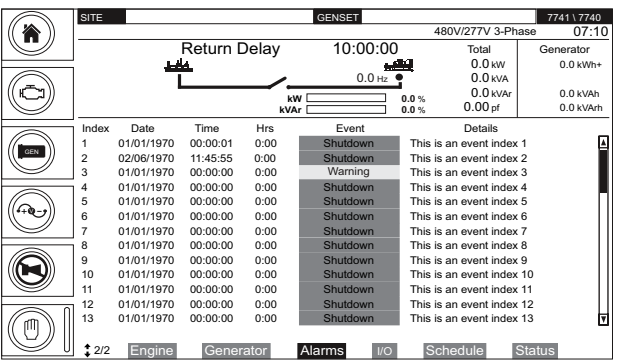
SITE GENSET 7741 \ 7740

480V/277V 3-Phase 07:10

Return Delay 10:00:00

Total Generator

0.0 kW 0.0 kWh+
0.0 kVA
0.0 Hz
0.0 kVAr 0.0 kVAh
kW 0.0 %
kVAr 0.0 %
0.00 pf 0.0 kVArh

GEN

| Index | Date | Time | Hrs | Event | Details |
|---|---|---|---|---|---|
| 1 | 01/01/1970 | 00:00:01 | 0:00 | Shutdown | This is an event index 1 |
| 2 | 02/06/1970 | 11:45:55 | 0:00 | Shutdown | This is an event index 2 |
| 3 | 01/01/1970 | 00:00:00 | 0:00 | Warning | This is an event index 3 |
| 4 | 01/01/1970 | 00:00:00 | 0:00 | Shutdown | This is an event index 4 |
| 5 | 01/01/1970 | 00:00:00 | 0:00 | Shutdown | This is an event index 5 |
| 6 | 01/01/1970 | 00:00:00 | 0:00 | Shutdown | This is an event index 6 |
| 7 | 01/01/1970 | 00:00:00 | 0:00 | Shutdown | This is an event index 7 |
| 8 | 01/01/1970 | 00:00:00 | 0:00 | Shutdown | This is an event index 8 |
| 9 | 01/01/1970 | 00:00:00 | 0:00 | Shutdown | This is an event index 9 |
| 10 | 01/01/1970 | 00:00:00 | 0:00 | Shutdown | This is an event index 10 |
| 11 | 01/01/1970 | 00:00:00 | 0:00 | Shutdown | This is an event index 11 |
| 12 | 01/01/1970 | 00:00:00 | 0:00 | Shutdown | This is an event index 12 |
| 13 | 01/01/1970 | 00:00:00 | 0:00 | Shutdown | This is an event index 13 |

2/2 Engine Generator Alarms I/O Schedule Status